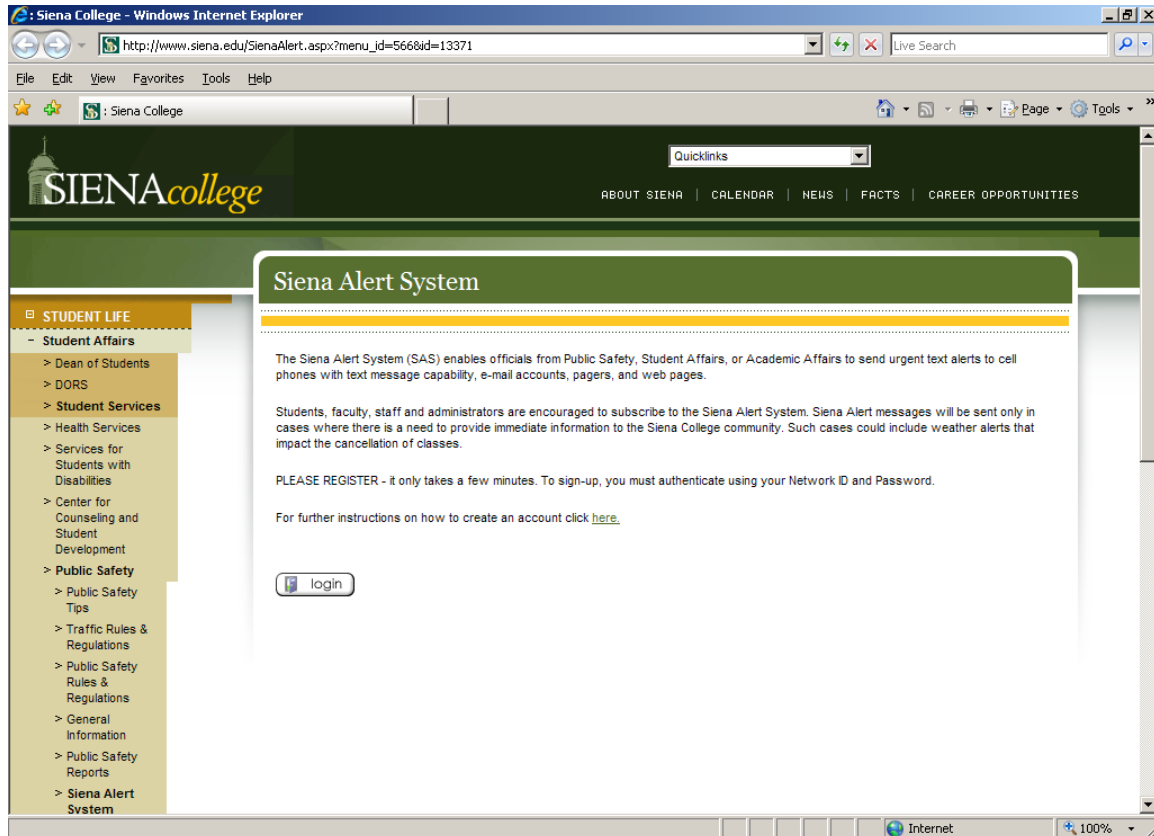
: Siena College - Windows Internet Explorer

http://www.siena.edu/SienaAlert.aspx?menu_id=566&id=13371

Live Search

File Edit View Favorites Tools Help

: Siena College

Page Tools

SIENAcollege

Quicklinks

ABOUT SIENA | CALENDAR | NEWS | FACTS | CAREER OPPORTUNITIES

STUDENT LIFE
- Student Affairs
> Dean of Students
> DORS
> Student Services
> Health Services
> Services for Students with Disabilities
> Center for Counseling and Student Development
> Public Safety
> Public Safety Tips
> Traffic Rules & Regulations
> Public Safety Rules & Regulations
> General Information
> Public Safety Reports
> Siena Alert System

Siena Alert System

The Siena Alert System (SAS) enables officials from Public Safety, Student Affairs, or Academic Affairs to send urgent text alerts to cell phones with text message capability, e-mail accounts, pagers, and web pages.

Students, faculty, staff and administrators are encouraged to subscribe to the Siena Alert System. Siena Alert messages will be sent only in cases where there is a need to provide immediate information to the Siena College community. Such cases could include weather alerts that impact the cancellation of classes.

PLEASE REGISTER - it only takes a few minutes. To sign-up, you must authenticate using your Network ID and Password.

For further instructions on how to create an account click here.

login

Internet

100%